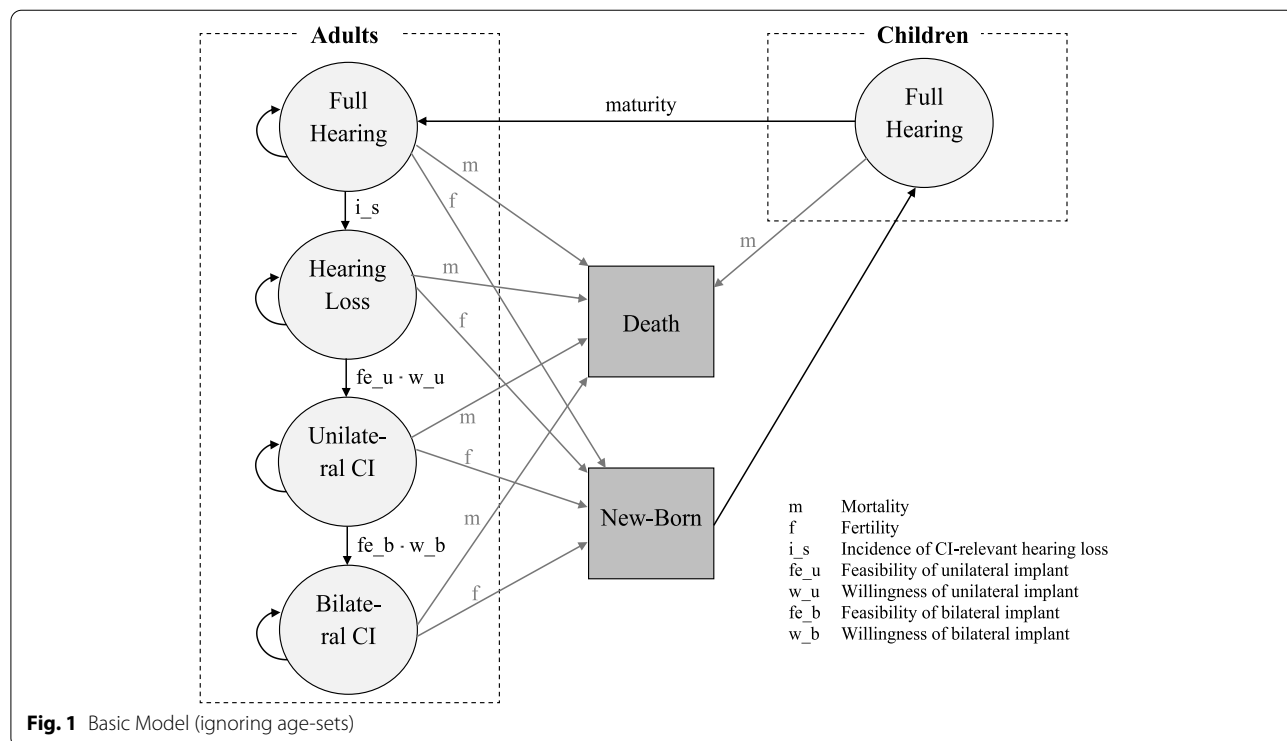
Adults

Children

Full Hearing

maturity

Full Hearing

m

f

i_s

Hearing Loss

m

m

f

Death

fe_u · w_u

m

Unilateral CI

f

m

New-Born

fe_b · w_b

f

Bilateral CI

m Mortality
f Fertility
i_s Incidence of CI-relevant hearing loss
fe_u Feasibility of unilateral implant
w_u Willingness of unilateral implant
fe_b Feasibility of bilateral implant
w_b Willingness of bilateral implant

**Fig. 1** Basic Model (ignoring age-sets)